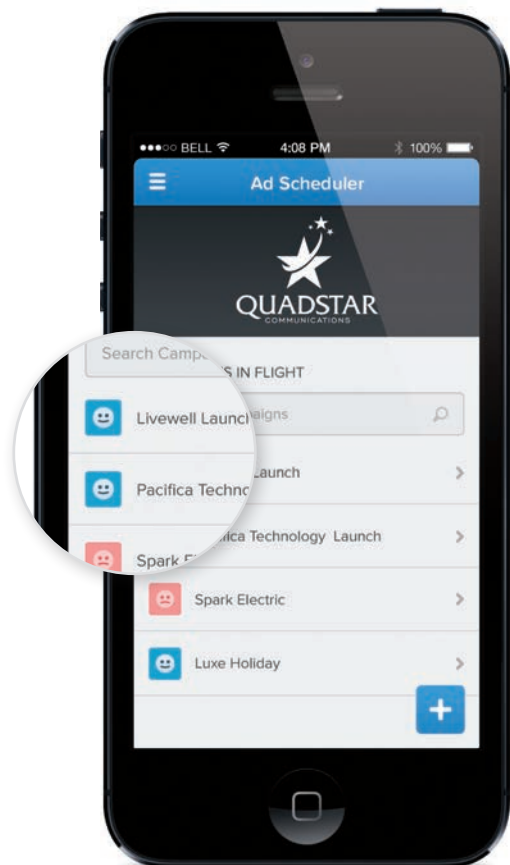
●●●○○ BELL 4:08 PM 100%

Ad Scheduler

QUADSTAR
COMMUNICATIONS

Search Camp

S IN FLIGHT

Livewell Launc

aigns

Pacifica Techno

aunch

Spark E

ica Technology Launch

Spark Electric

Luxe Holiday

+